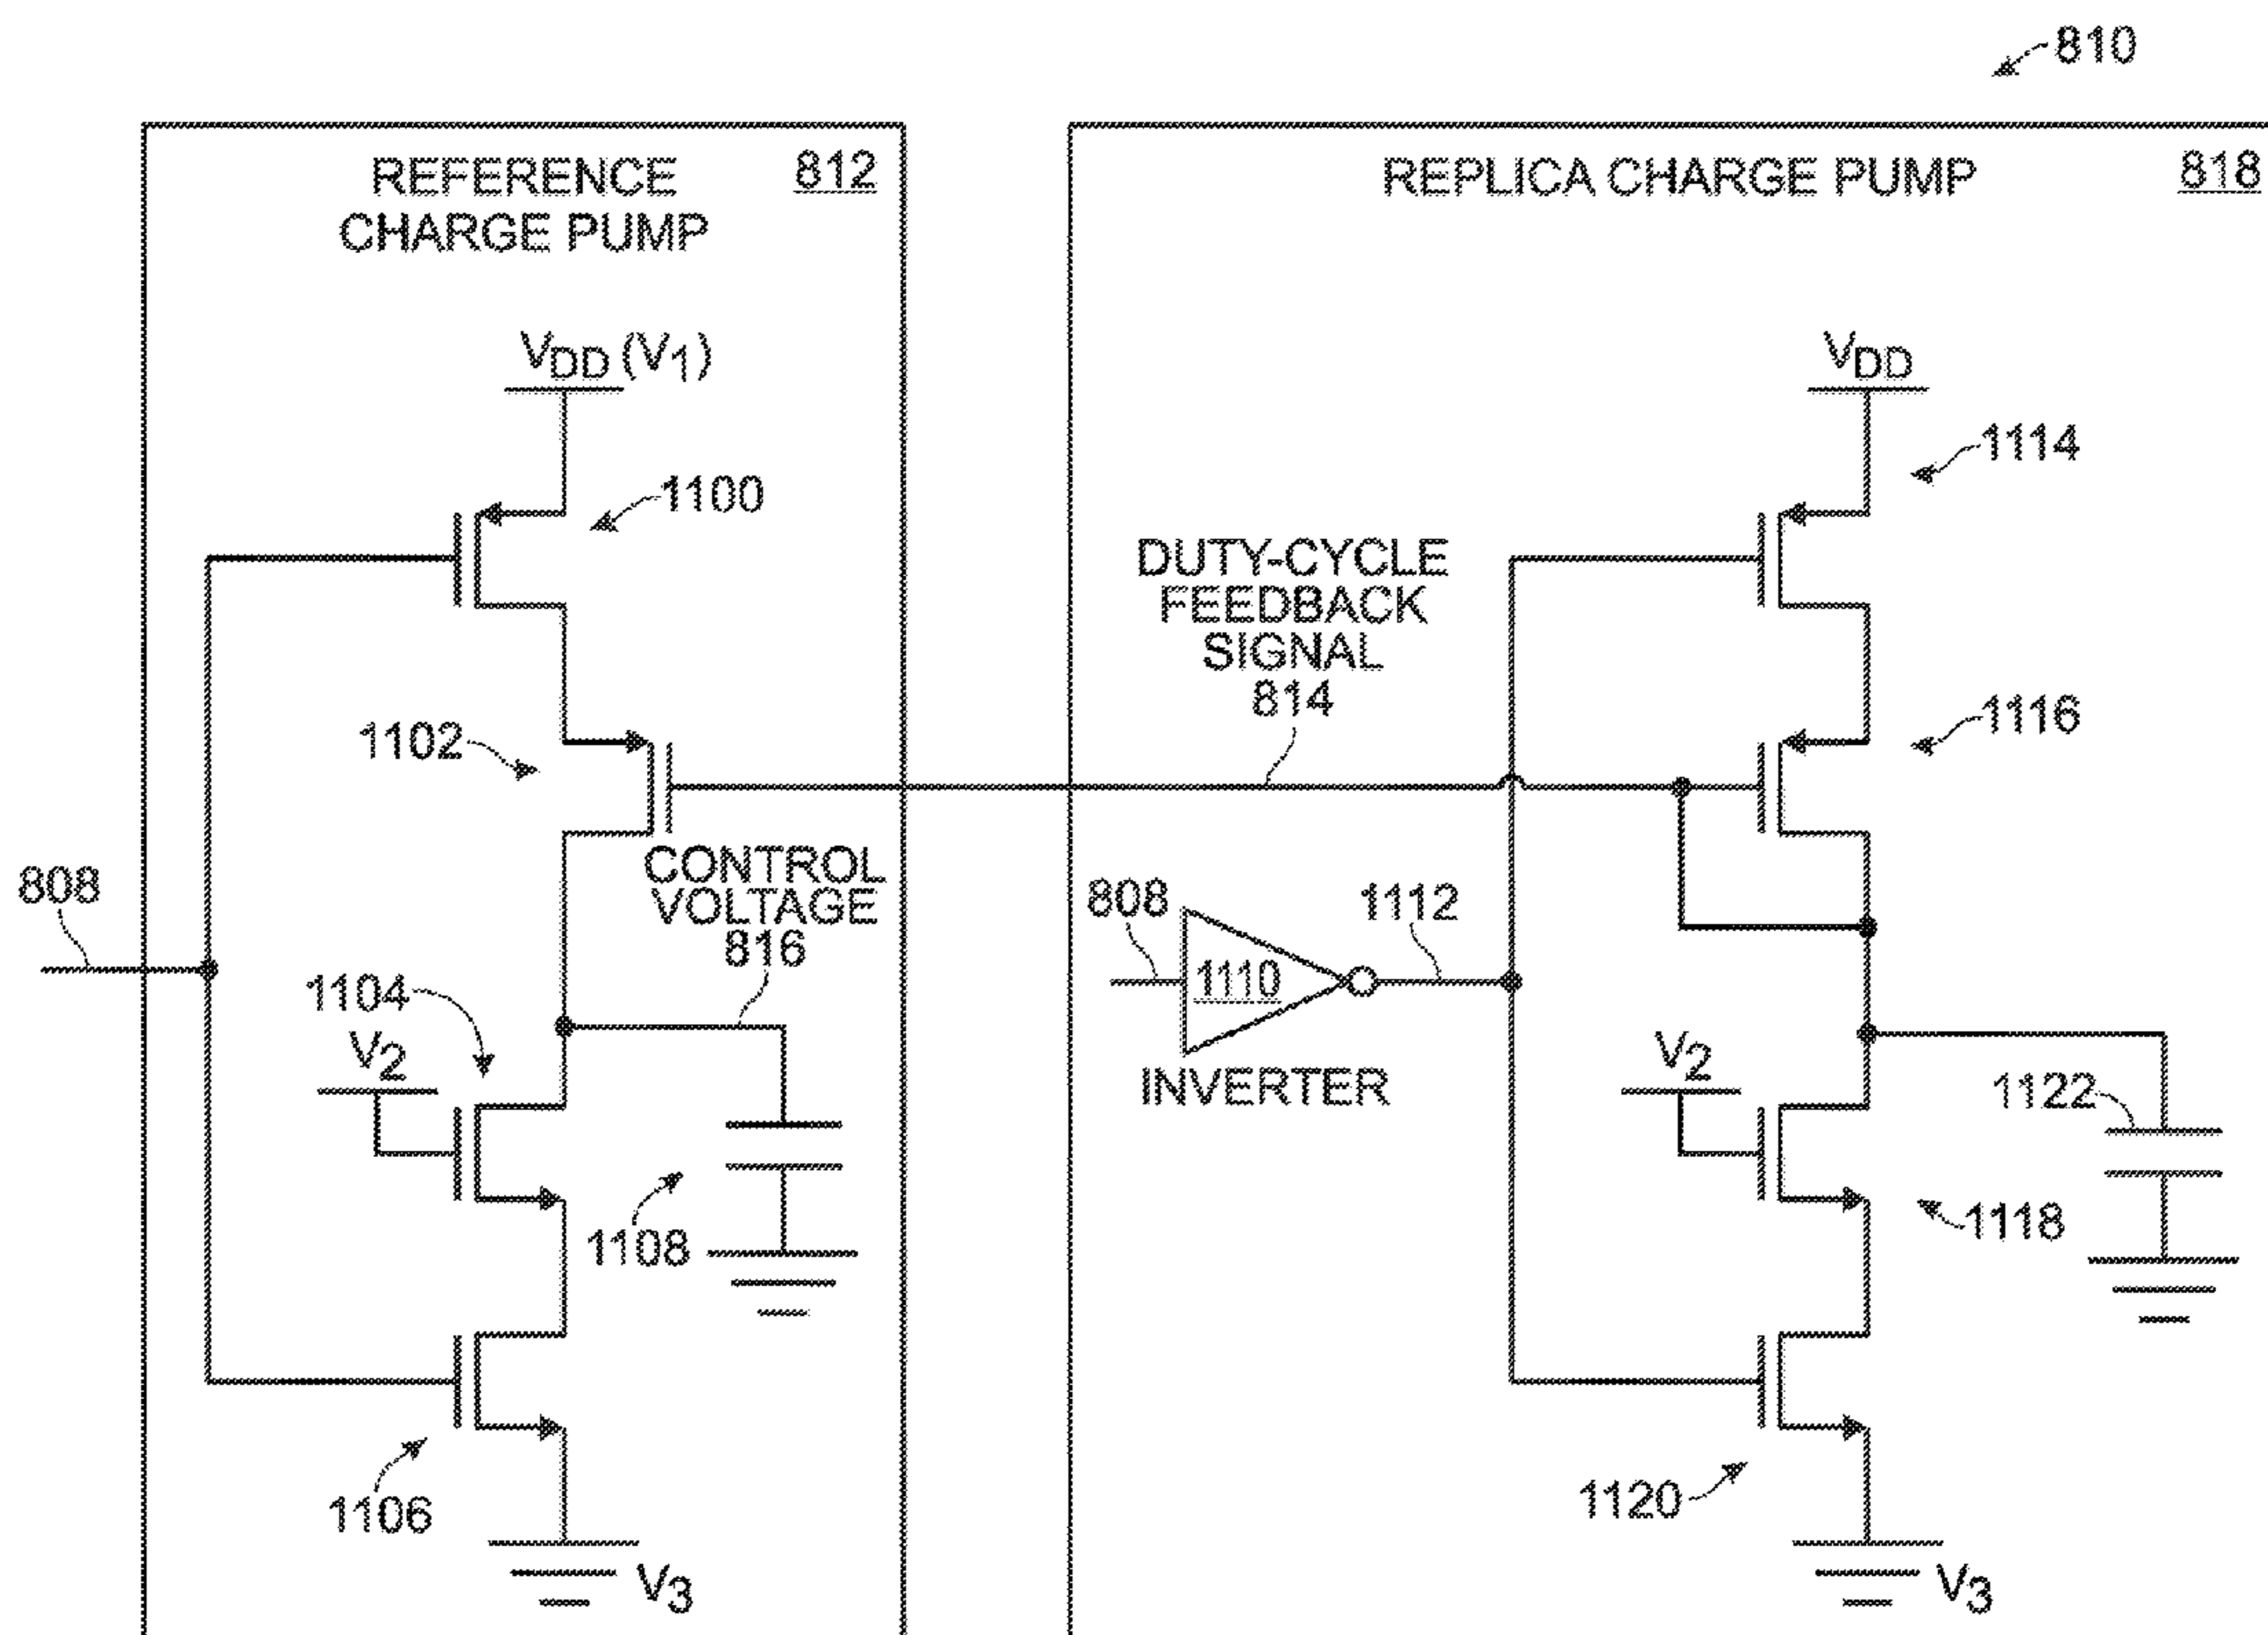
810

REFERENCE CHARGE PUMP 812

$V_{DD}$ $(V_1)$

1100

1102

808

CONTROL VOLTAGE 816

1104

$V_2$

1108

1106

$V_3$

REPLICA CHARGE PUMP 818

DUTY-CYCLE FEEDBACK SIGNAL 814

$V_{DD}$

1114

1116

808

1110

1112

INVERTER

$V_2$

1122

1118

1120

$V_3$